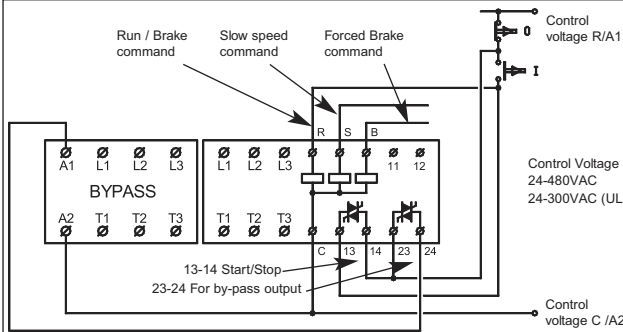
Run / Brake command

Slow speed command

Forced Brake command

Control voltage R/A1

0

I

R S B

A1 L1 L2 L3

BYPASS

A2 T1 T2 T3

L1 L2 L3

11 12

T1 T2 T3

C 13 14 23 24

Control Voltage
24-480VAC
24-300VAC (UL

13-14 Start/Stop

23-24 For by-pass output

Control voltage C /A2